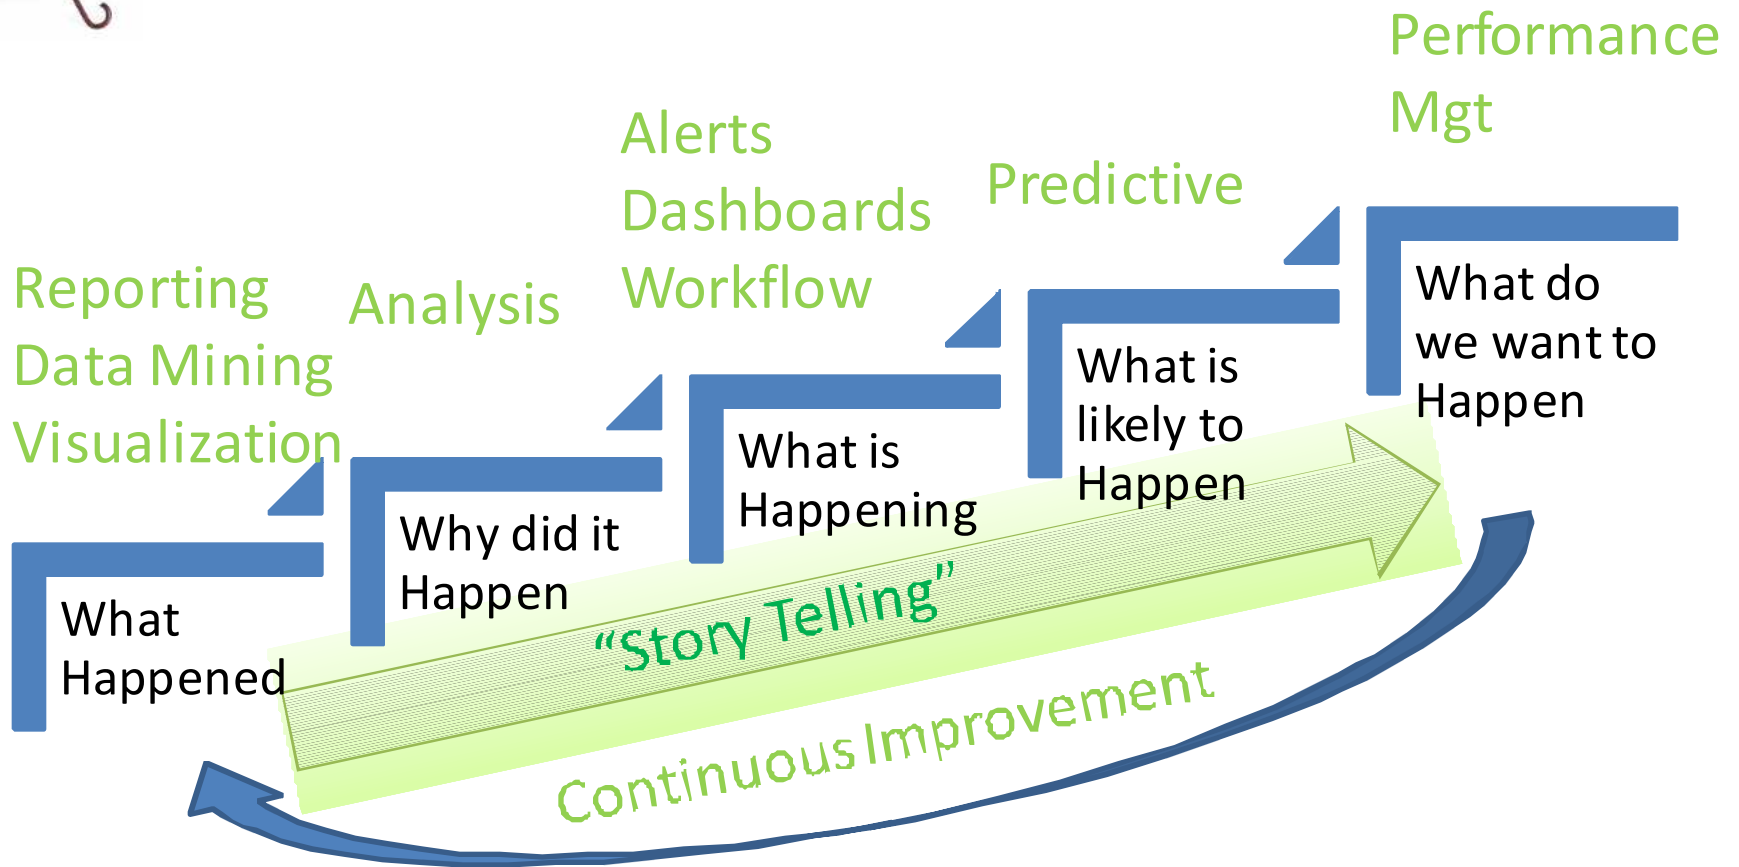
Reporting
Data Mining
Visualization

What
Happened

Analysis

Why did it
Happen

Alerts
Dashboards
Workflow

What is
Happening

Predictive

What is
likely to
Happen

Performance
Mgt

What do
we want to
Happen

"Story Telling"

Continuous Improvement